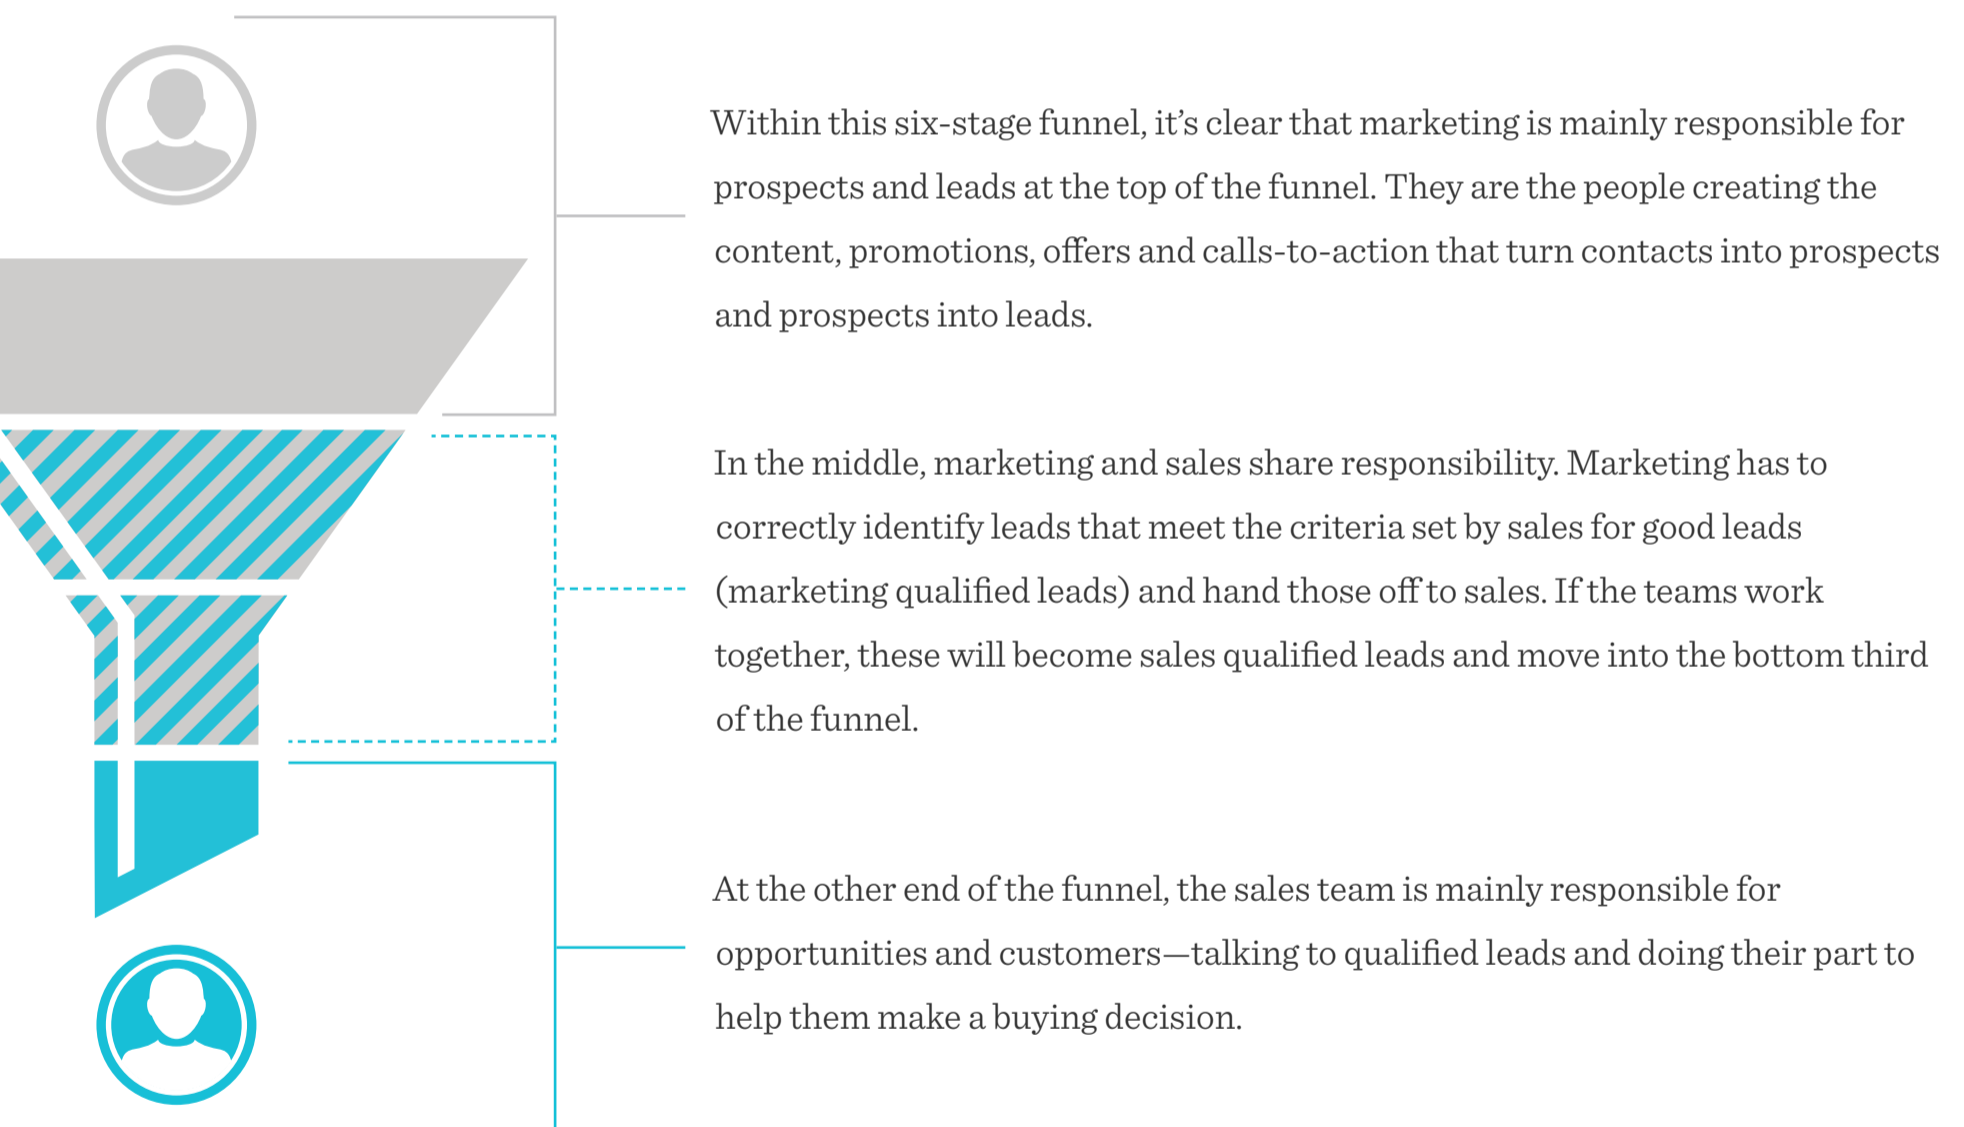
Within this six-stage funnel, it’s clear that marketing is mainly responsible for prospects and leads at the top of the funnel. They are the people creating the content, promotions, offers and calls-to-action that turn contacts into prospects and prospects into leads.

In the middle, marketing and sales share responsibility. Marketing has to correctly identify leads that meet the criteria set by sales for good leads (marketing qualified leads) and hand those off to sales. If the teams work together, these will become sales qualified leads and move into the bottom third of the funnel.

At the other end of the funnel, the sales team is mainly responsible for opportunities and customers—talking to qualified leads and doing their part to help them make a buying decision.